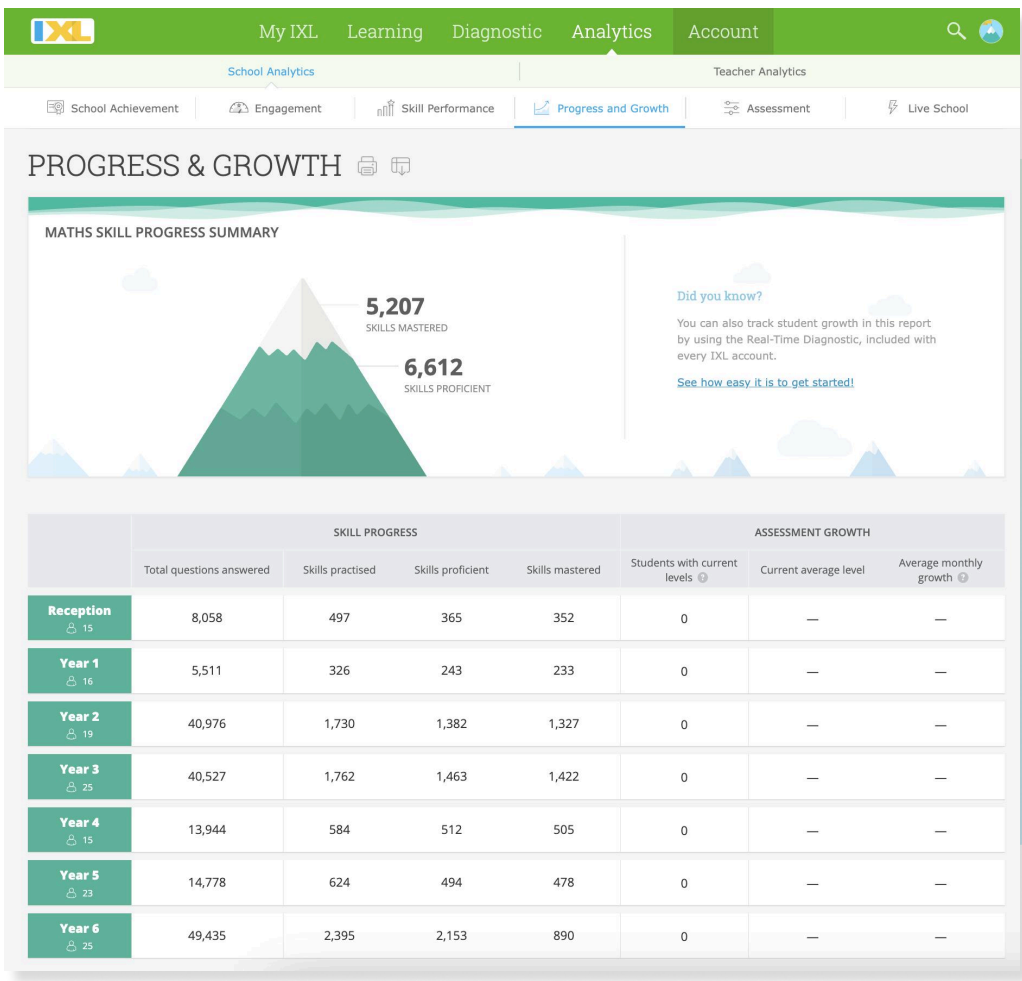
IXL My IXL Learning Diagnostic Analytics Account

School Analytics Teacher Analytics

School Achievement Engagement Skill Performance Progress and Growth Assessment Live School

PROGRESS & GROWTH

MATHS SKILL PROGRESS SUMMARY

5,207
SKILLS MASTERED

6,612
SKILLS PROFICIENT

Did you know?

You can also track student growth in this report by using the Real-Time Diagnostic, included with every IXL account.

See how easy it is to get started!

| | SKILL PROGRESS | | | | ASSESSMENT GROWTH | | |
|---|---|---|---|---|---|---|---|
| | Total questions answered | Skills practised | Skills proficient | Skills mastered | Students with current levels | Current average level | Average monthly growth |
| Reception 15 | 8,058 | 497 | 365 | 352 | 0 | — | — |
| Year 1 16 | 5,511 | 326 | 243 | 233 | 0 | — | — |
| Year 2 19 | 40,976 | 1,730 | 1,382 | 1,327 | 0 | — | — |
| Year 3 25 | 40,527 | 1,762 | 1,463 | 1,422 | 0 | — | — |
| Year 4 15 | 13,944 | 584 | 512 | 505 | 0 | — | — |
| Year 5 23 | 14,778 | 624 | 494 | 478 | 0 | — | — |
| Year 6 25 | 49,435 | 2,395 | 2,153 | 890 | 0 | — | — |